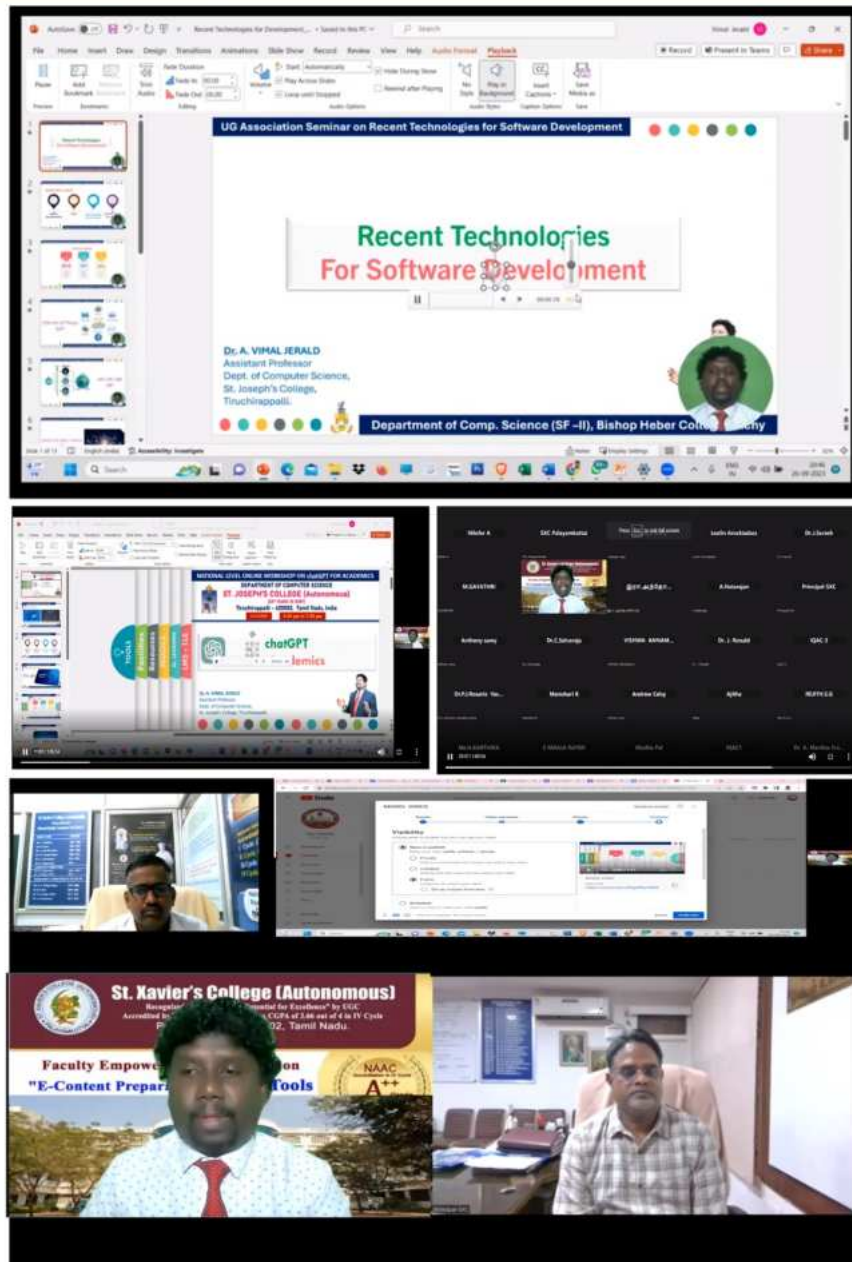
AutoSave Recent Technologies for Development... • Saved to this PC Search Vimal Jerald

File Home Insert Draw Design Transitions Animations Slide Show Record Review View Help Audio Format Playback

Record Present in Teams Share

UG Association Seminar on Recent Technologies for Software Development

Recent Technologies
For Software Development

Dr. A. VIMAL JERALD
Assistant Professor
Dept. of Computer Science,
St. Joseph's College,
Tiruchirappalli.

Department of Comp. Science (SF –II), Bishop Heber College, Trichy

NATIONAL LEVEL ONLINE WORKSHOP ON chatGPT FOR ACADEMICS
DEPARTMENT OF COMPUTER SCIENCE
ST. JOSEPH'S COLLEGE (Autonomous)
Tiruchirappalli - 620002, Tamil Nadu, India

chatGPT
-Jemics

TOOLS

Nilesha A SXC Palayamkottai Leelin Arockiadass Dr.J.Suresh
M.GAYATHRI A.Natarajan Principal SXC
Anthony samy Dr.C.Selvaraj VISHWA ANNAM... Dr. J. Ronald IQAC 3
Dr.P.J.Rosario Va... Manohari R Andrew Coby Ajitha REJITH.G.B

Studio
Visibility

St. Xavier's College (Autonomous)
Accredited by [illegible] CGPA of 3.66 out of 4 in IV Cycle
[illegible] 02, Tamil Nadu.
Faculty Empowe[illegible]on
"E-Content Prepara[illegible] Tools
NAAC
A++